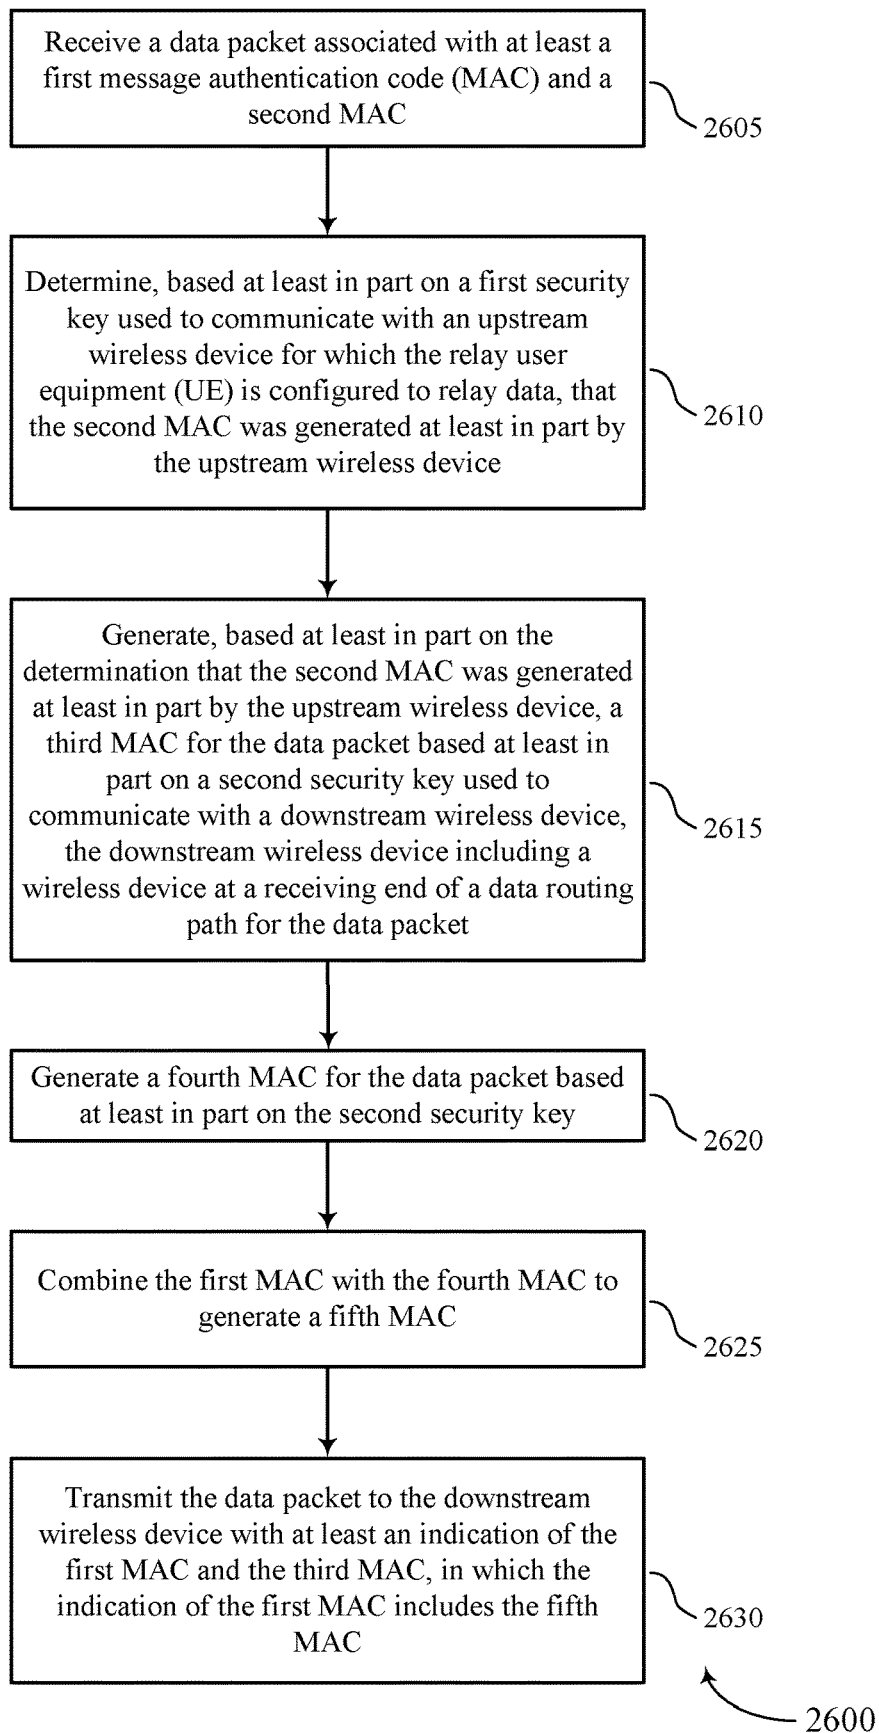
Receive a data packet associated with at least a first message authentication code (MAC) and a second MAC

2605

Determine, based at least in part on a first security key used to communicate with an upstream wireless device for which the relay user equipment (UE) is configured to relay data, that the second MAC was generated at least in part by the upstream wireless device

2610

Generate, based at least in part on the determination that the second MAC was generated at least in part by the upstream wireless device, a third MAC for the data packet based at least in part on a second security key used to communicate with a downstream wireless device, the downstream wireless device including a wireless device at a receiving end of a data routing path for the data packet

2615

Generate a fourth MAC for the data packet based at least in part on the second security key

2620

Combine the first MAC with the fourth MAC to generate a fifth MAC

2625

Transmit the data packet to the downstream wireless device with at least an indication of the first MAC and the third MAC, in which the indication of the first MAC includes the fifth MAC

2630

2600